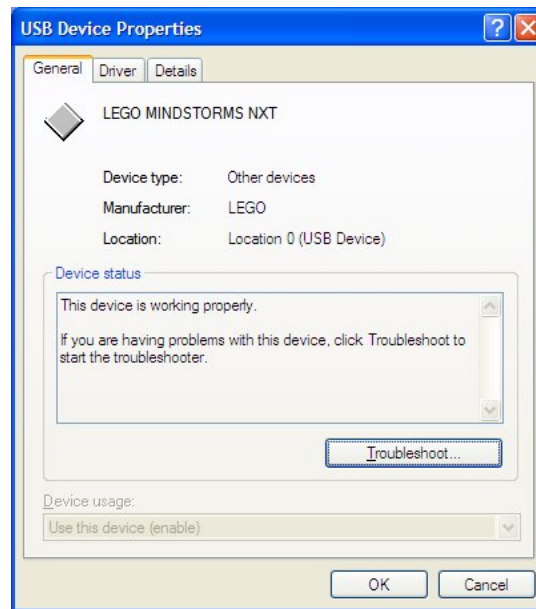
USB Device Properties

?

General | Driver | Details

LEGO MINDSTORMS NXT

| Device type: | Other devices |
|---|---|
| Manufacturer: | LEGO |
| Location: | Location 0 (USB Device) |

Device status

This device is working properly.

If you are having problems with this device, click Troubleshoot to start the troubleshooter.

Troubleshoot...

Device usage:

Use this device (enable)

OK

Cancel